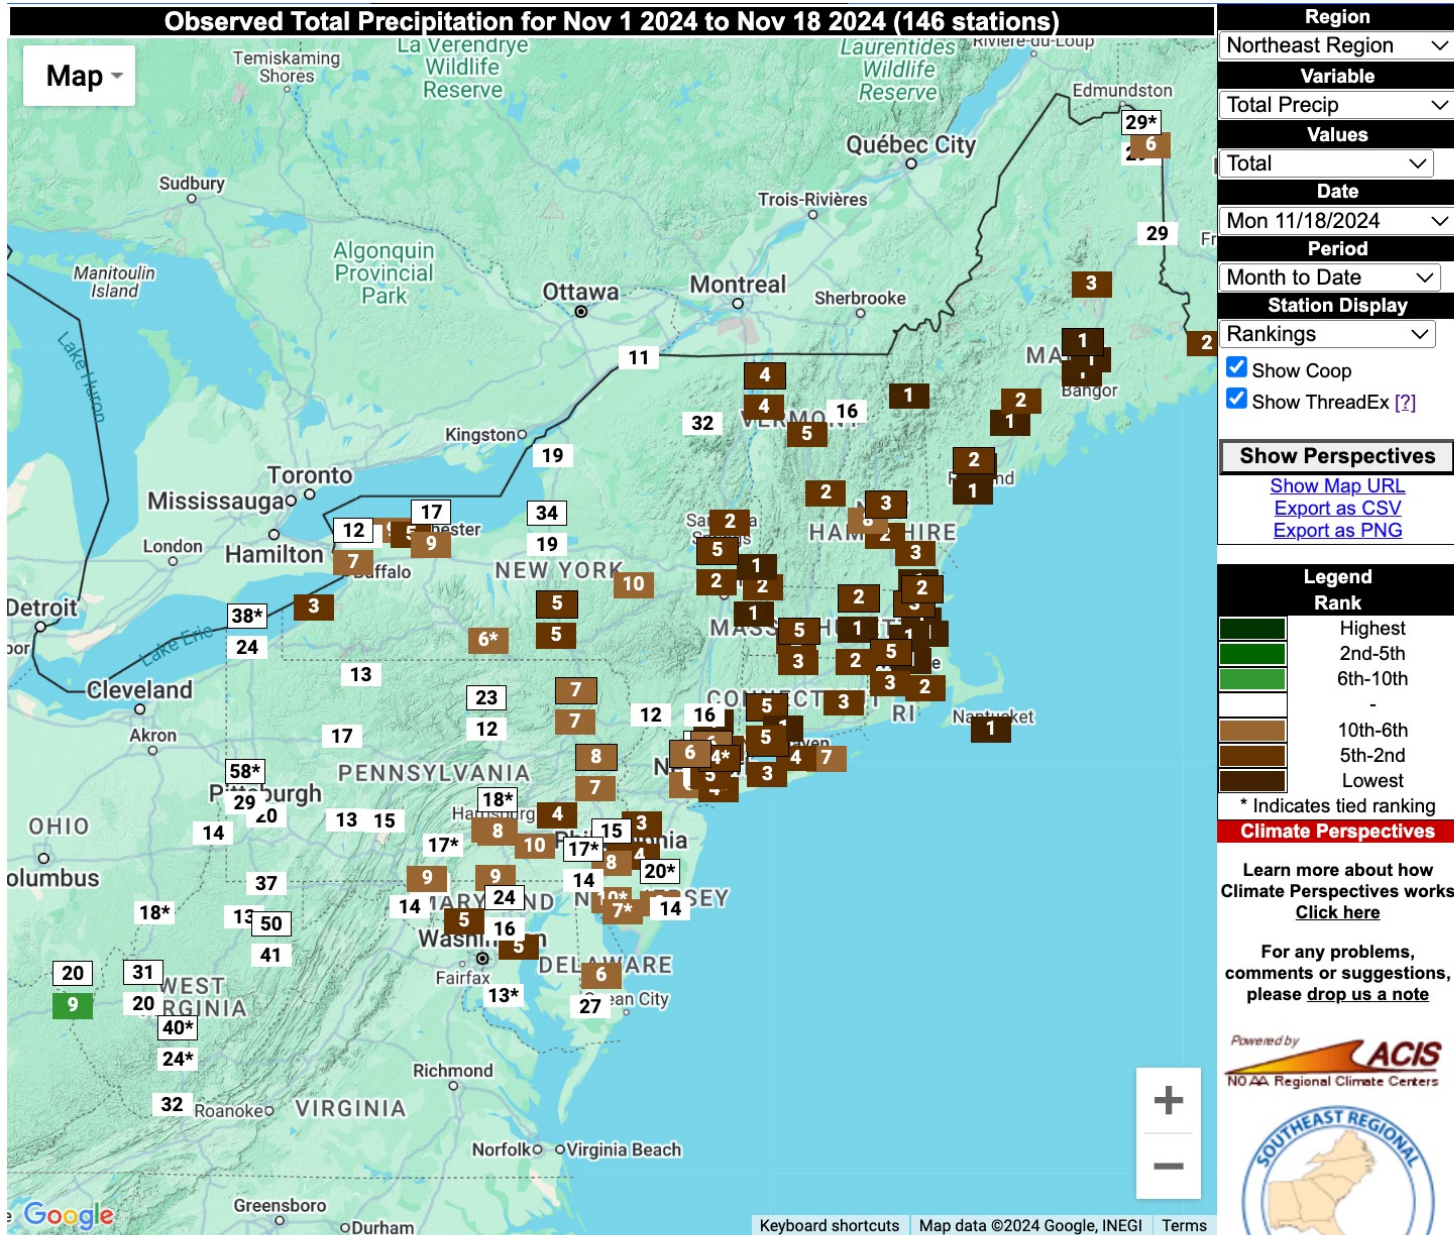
Observed Total Precipitation for Nov 1 2024 to Nov 18 2024 (146 stations)

Map

Temiskaming Shores
La Verendrye Wildlife Reserve
Laurentides Wildlife Reserve
Rivière-du-Loup
Edmundston
Québec City
Sudbury
Trois-Rivières
Algonquin Provincial Park
Manitoulin Island
Ottawa
Montreal
Sherbrooke
Lake Huron
Kingston
Toronto
Mississauga
Hamilton
London
Detroit
Lake Erie
Cleveland
Akron
NEW YORK
PENNSYLVANIA
OHIO
Columbus
Pittsburgh
Harrisburg
Philadelphia
MARYLAND
Washington
Fairfax
DELAWARE
Ocean City
WEST VIRGINIA
VIRGINIA
Richmond
Roanoke
Norfolk
Virginia Beach
Greensboro
Durham
Bangor
Nantucket
RI
Buffalo
Rochester

29* 6 29 3 1 2 2 1 1 2 11 4 4 16 5 32 19 2 1 2 3 34 17 12 9 5 9 19 7 2 5 3 1 2 3 10 2 2 5 1 2 2 3 38* 24 6* 5 5 1 5 1 3 2 5 13 23 7 3 2 12 7 12 16 5 17 8 6 4* 5 3 4 7 58* 29 20 7 18* 14 13 15 8 4 3 17* 10 17* 15 8 4 20* 37 9 9 24 14 14 7* 14 18* 13 50 5 16 41 5 6 20 31 9 20 40* 13* 27 24* 32

Region
Northeast Region
Variable
Total Precip
Values
Total
Date
Mon 11/18/2024
Period
Month to Date
Station Display
Rankings
Show Coop
Show ThreadEx [?]
Show Perspectives
Show Map URL
Export as CSV
Export as PNG

Legend
Rank
Highest
2nd-5th
6th-10th
-
10th-6th
5th-2nd
Lowest
* Indicates tied ranking
Climate Perspectives
Learn more about how Climate Perspectives works
Click here
For any problems, comments or suggestions, please drop us a note
Powered by ACIS
NOAA Regional Climate Centers
SOUTHEAST REGIONAL

Google
Keyboard shortcuts
Map data ©2024 Google, INEGI
Terms